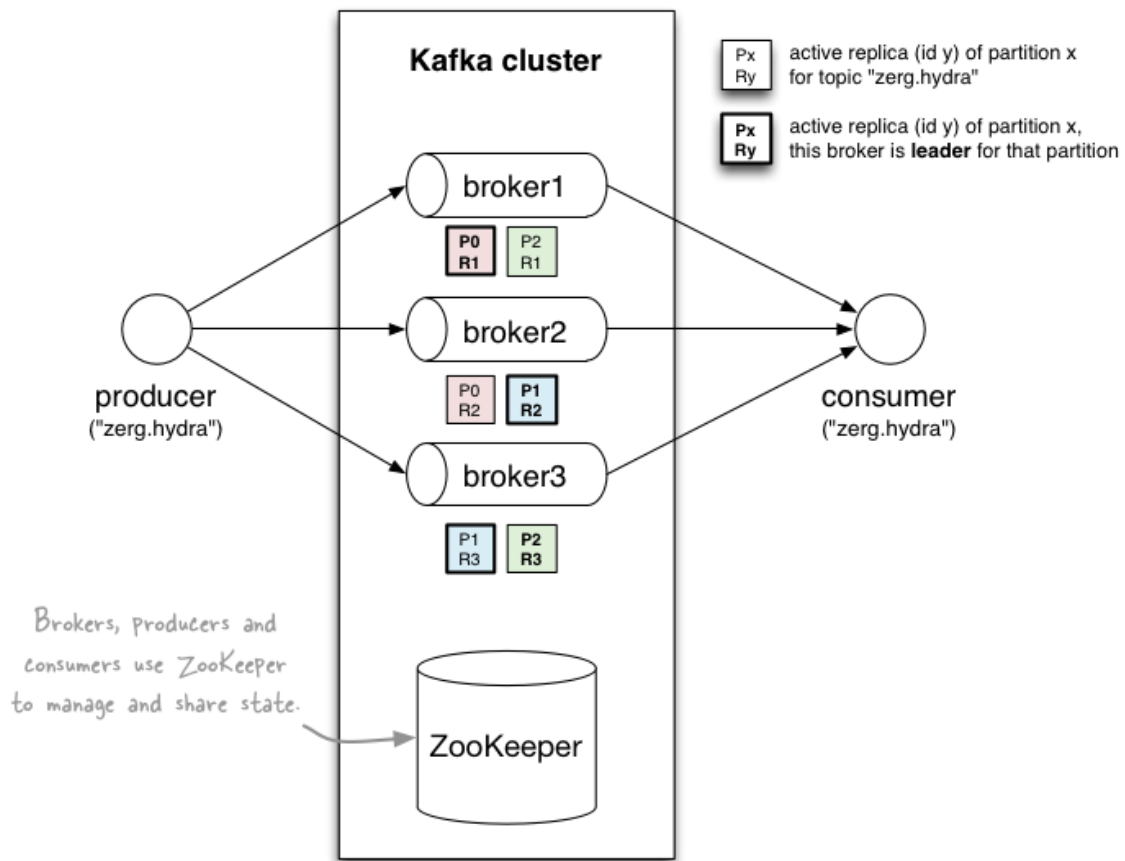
Kafka cluster

Px
Ry
active replica (id y) of partition x for topic "zerg.hydra"

Px
Ry
active replica (id y) of partition x, this broker is **leader** for that partition

broker1

P0
R1

P2
R1

broker2

P0
R2

P1
R2

broker3

P1
R3

P2
R3

producer
("zerg.hydra")

consumer
("zerg.hydra")

Brokers, producers and consumers use ZooKeeper to manage and share state.

ZooKeeper